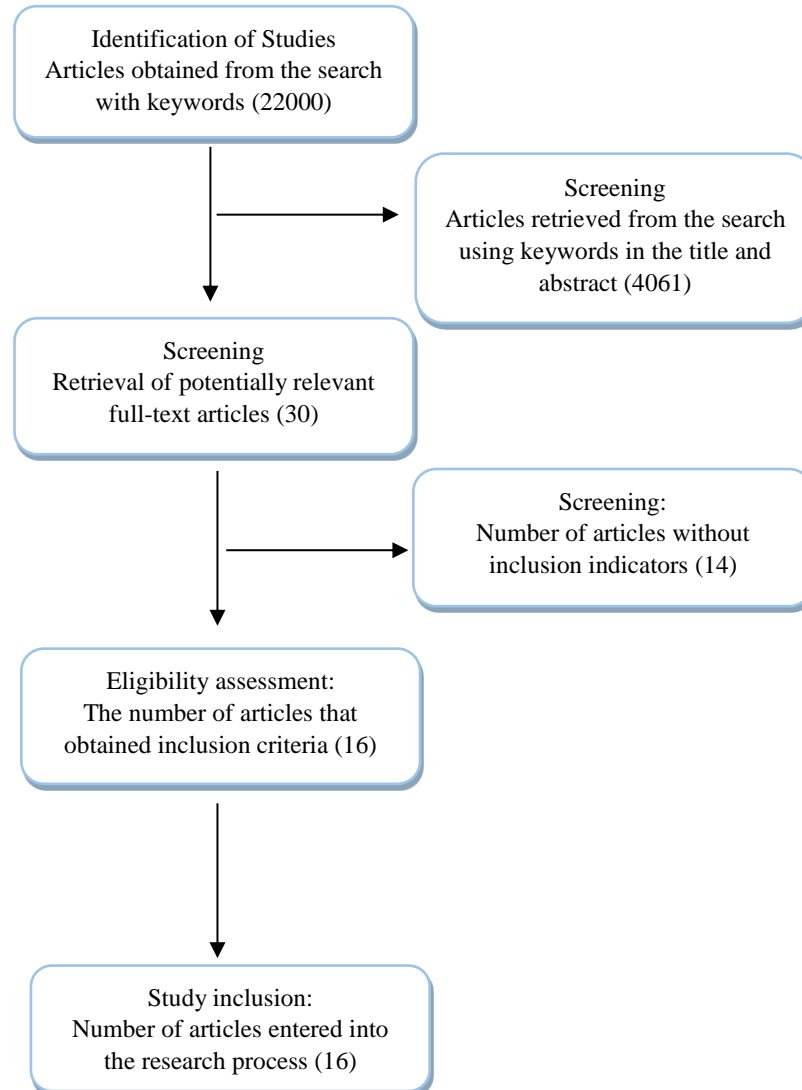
Identification of Studies
Articles obtained from the search with keywords (22000)

Screening
Articles retrieved from the search using keywords in the title and abstract (4061)

Screening
Retrieval of potentially relevant full-text articles (30)

Screening:
Number of articles without inclusion indicators (14)

Eligibility assessment:
The number of articles that obtained inclusion criteria (16)

Study inclusion:
Number of articles entered into the research process (16)